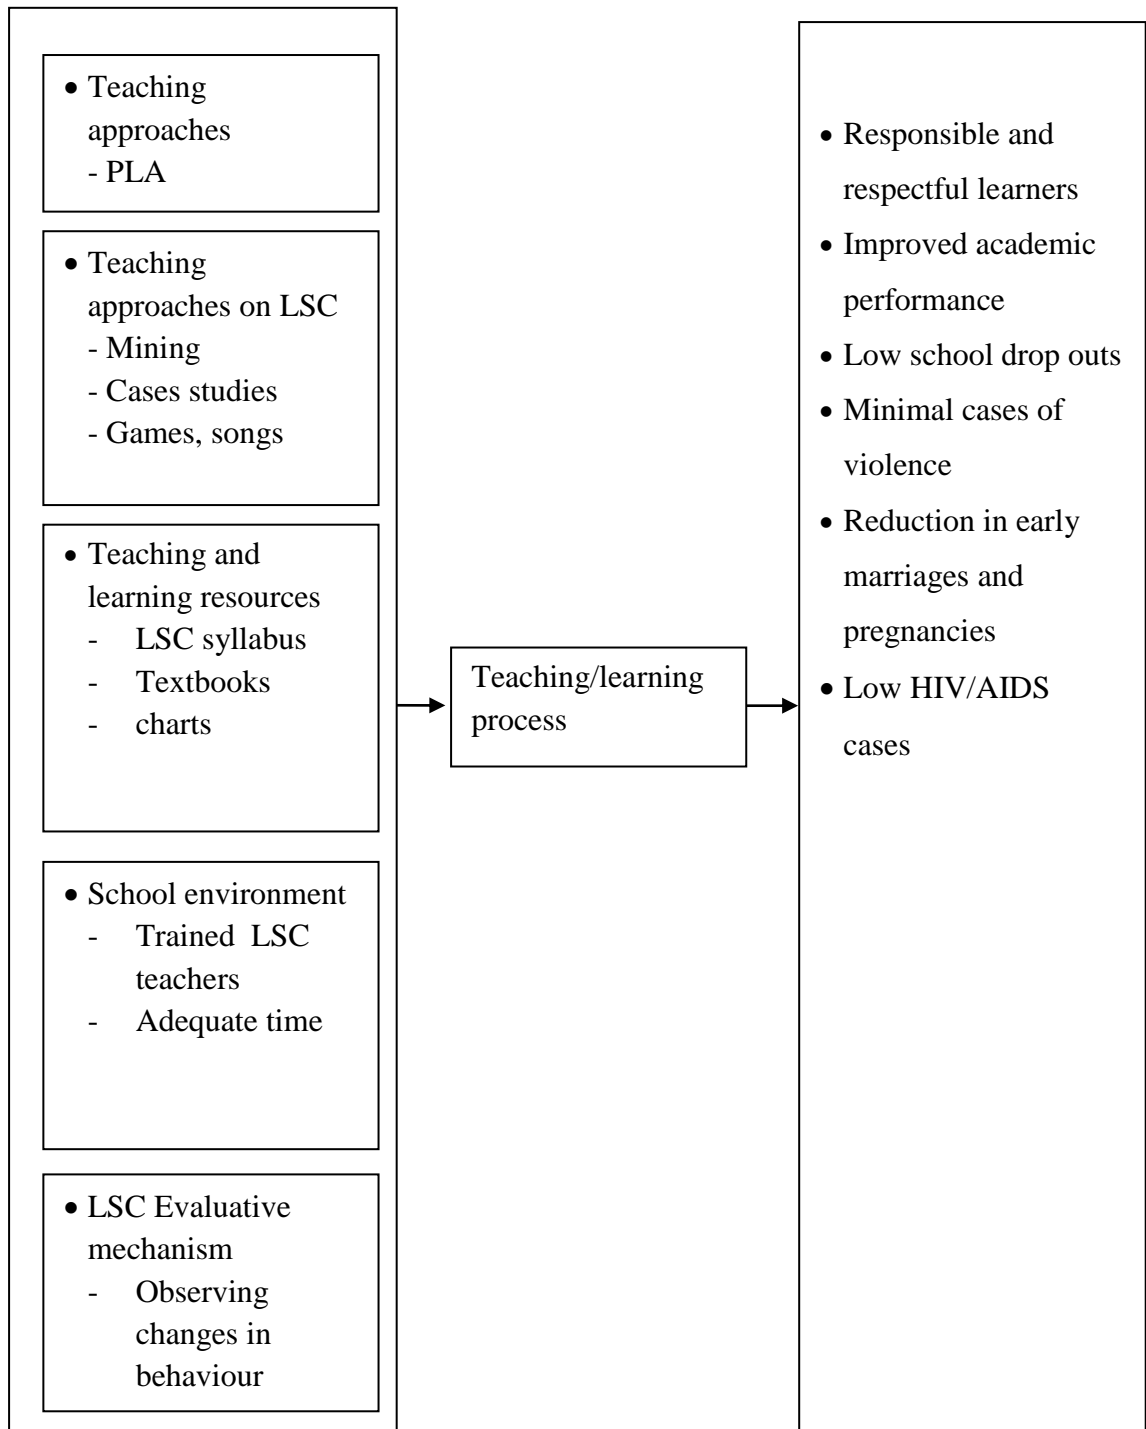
• Teaching approaches
- PLA

• Teaching approaches on LSC
- Mining
- Cases studies
- Games, songs

• Teaching and learning resources
- LSC syllabus
- Textbooks
- charts

• School environment
- Trained LSC teachers
- Adequate time

• LSC Evaluative mechanism
- Observing changes in behaviour

Teaching/learning process

• Responsible and respectful learners
• Improved academic performance
• Low school drop outs
• Minimal cases of violence
• Reduction in early marriages and pregnancies
• Low HIV/AIDS cases